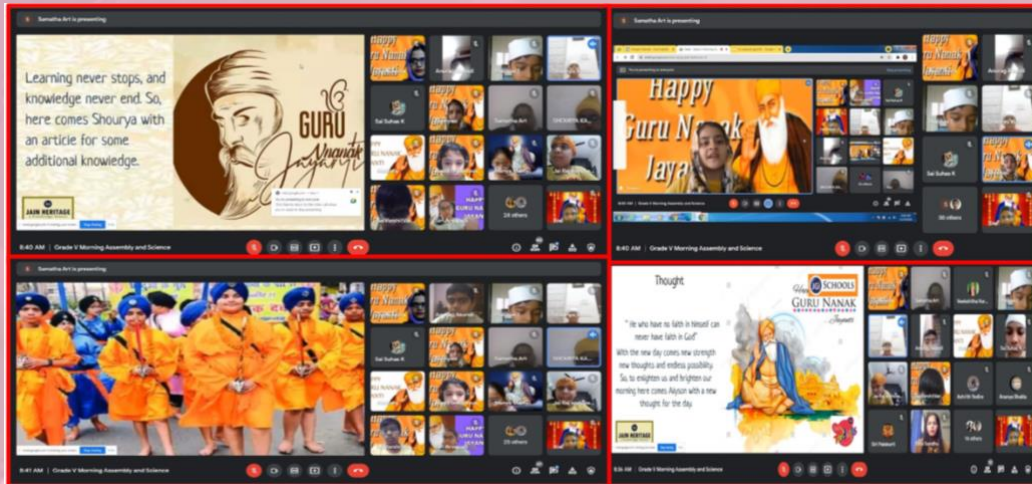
Samatha Art is presenting

Learning never stops, and knowledge never end. So, here comes Shourya with an article for some additional knowledge.

GURU Nanak Jayanti

JAIN HERITAGE

Sai Suhas K

Samatha Art

SHOURYA

24 others

8:40 AM | Grade V Morning Assembly and Science

Samatha Art is presenting

Happy Guru Nanak Jayanti

Sai Suhas K

55 others

8:40 AM | Grade V Morning Assembly and Science

Samatha Art is presenting

Sai Suhas K

Samatha Art

25 others

8:41 AM | Grade V Morning Assembly and Science

Thought

" He who has no faith in himself can never have faith in God"

With the new day comes new strength new thoughts and endless possibility. So, to enlighten us and brighten our morning here comes Alyssa with a new thought for the day.

JAIN HERITAGE

SCHOOLS

Happy GURU NANAK Jayanti

16 others

8:36 AM | Grade V Morning Assembly and Science